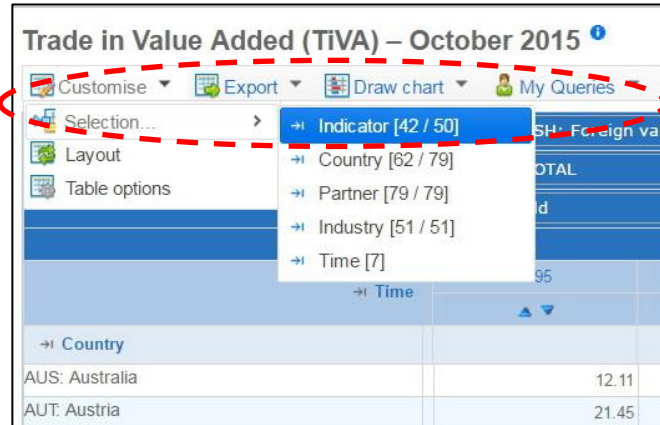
Trade in Value Added (TiVA) – October 2015

Customise ▾ Export ▾ Draw chart ▾ My Queries

Selection...
Layout
Table options

Indicator [42 / 50]
Country [62 / 79]
Partner [79 / 79]
Industry [51 / 51]
Time [7]

SH: Foreign va
OTAL
ld

Time
95

Country

| | |
|---|---|
| AUS: Australia | 12.11 |
| AUT: Austria | 21.45 |